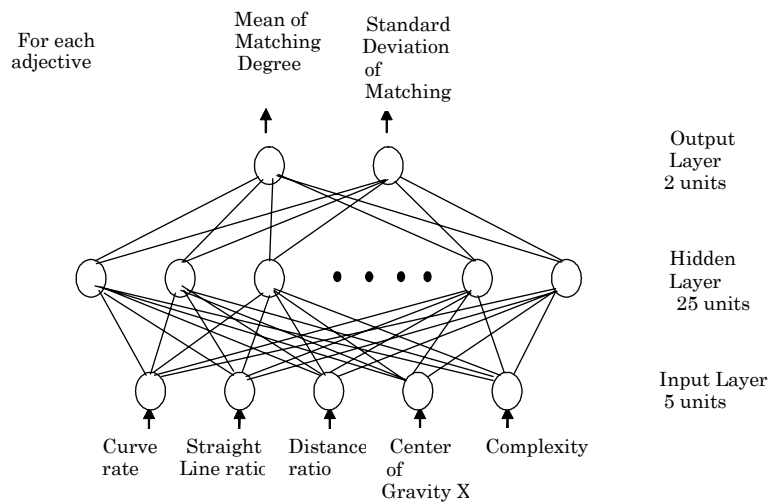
For each adjective

Mean of Matching Degree

Standard Deviation of Matching

Output Layer 2 units

Hidden Layer 25 units

Input Layer 5 units

Curve rate

Straight Line ratic

Distance ratio

Center of Gravity X

Complexity